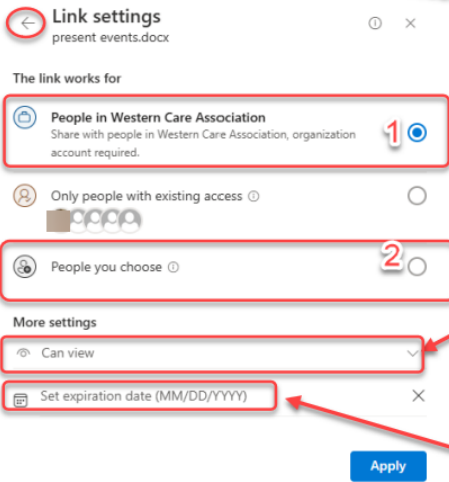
Link settings
present events.docx

The link works for

People in Western Care Association
Share with people in Western Care Association, organization account required.

1

Only people with existing access

2

People you choose

More settings

Can view

Set expiration date (MM/DD/YYYY)

Apply